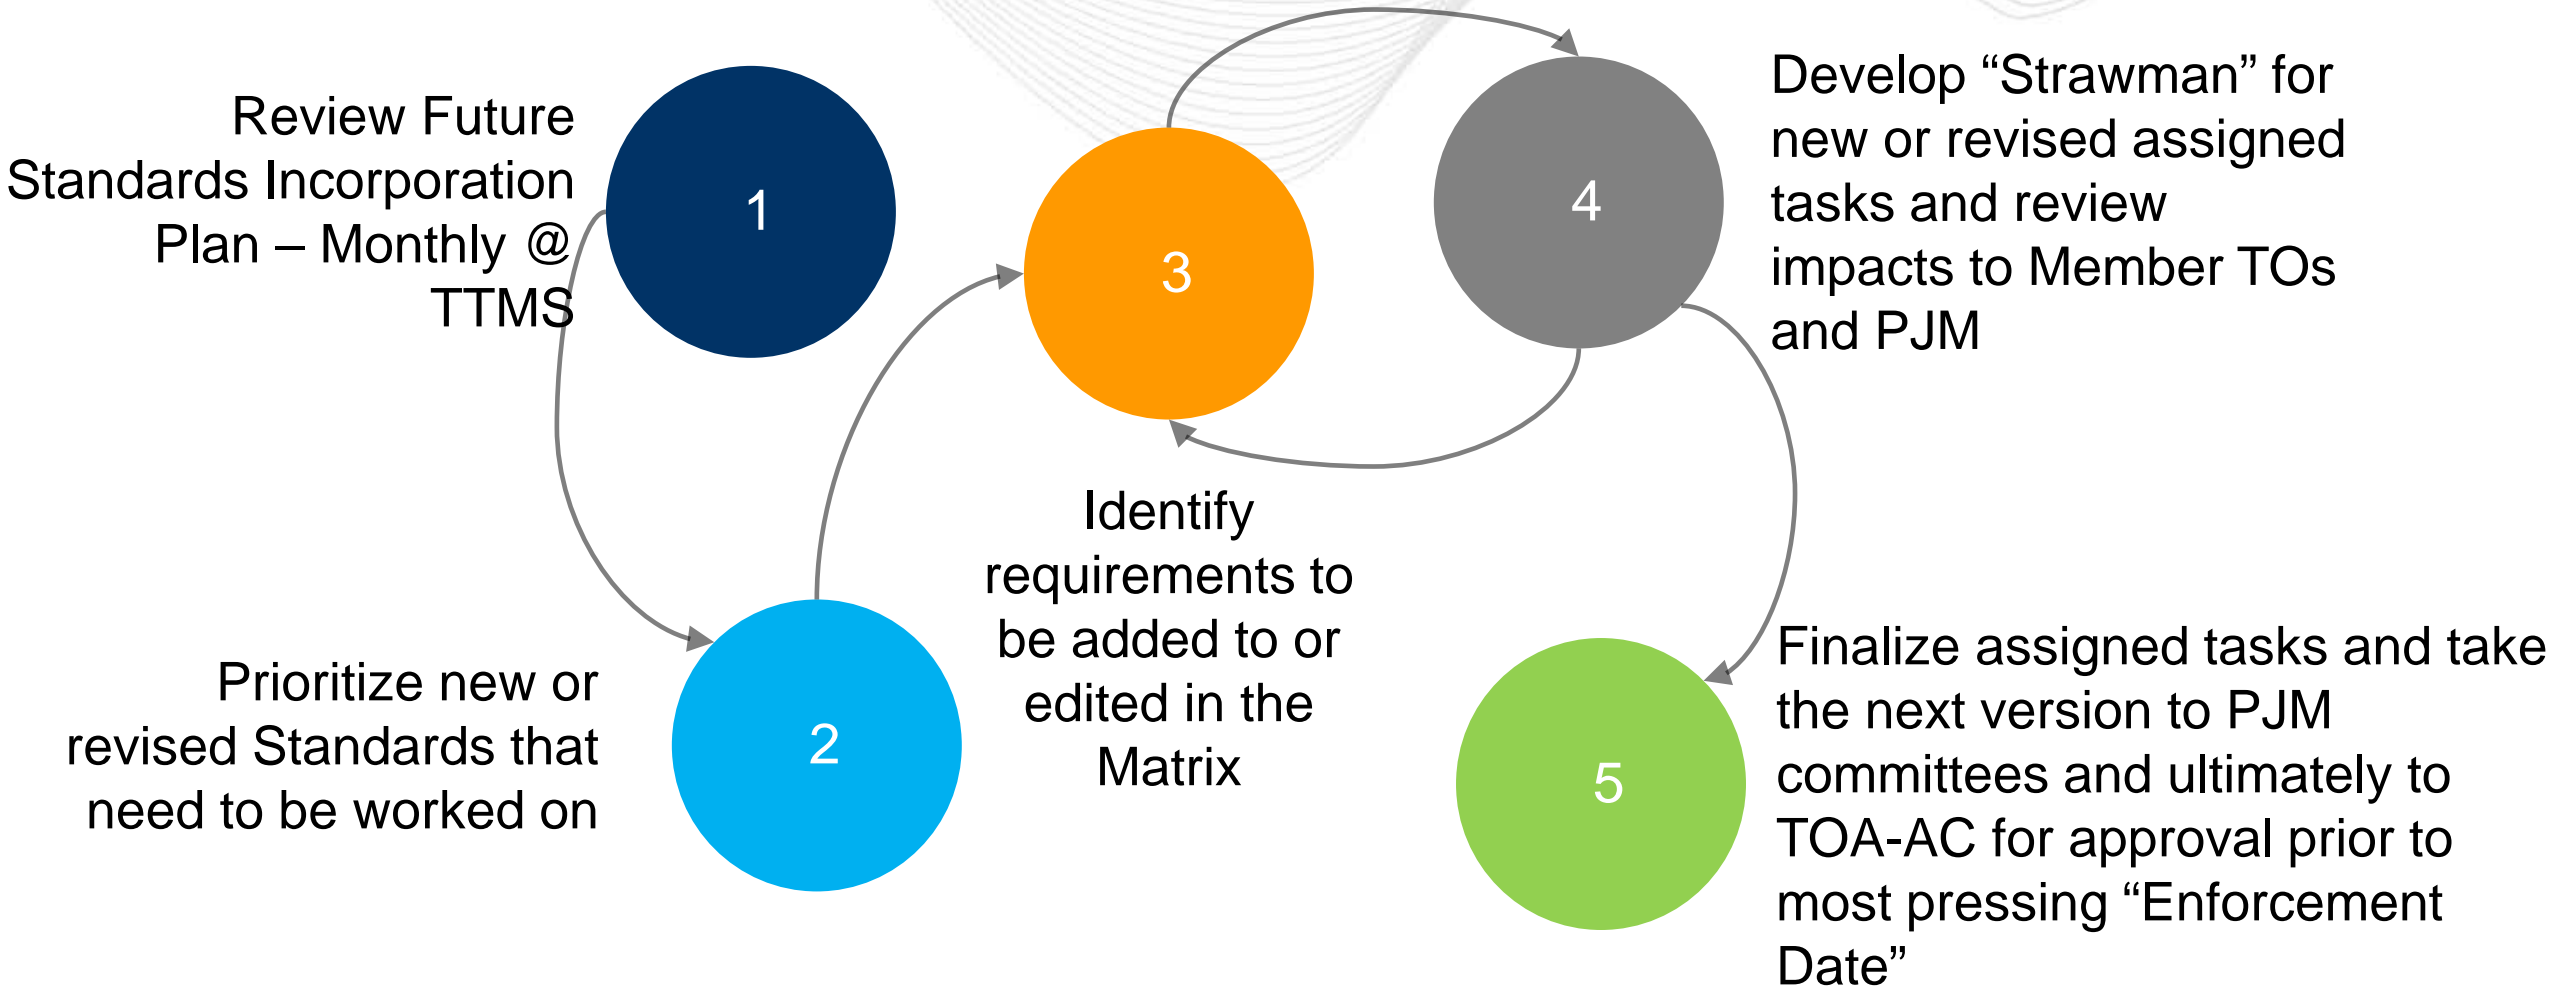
Review Future Standards Incorporation Plan – Monthly @ TTMS

1

3

4

Develop “Strawman” for new or revised assigned tasks and review impacts to Member TOs and PJM

Identify requirements to be added to or edited in the Matrix

Prioritize new or revised Standards that need to be worked on

2

5

Finalize assigned tasks and take the next version to PJM committees and ultimately to TOA-AC for approval prior to most pressing “Enforcement Date”